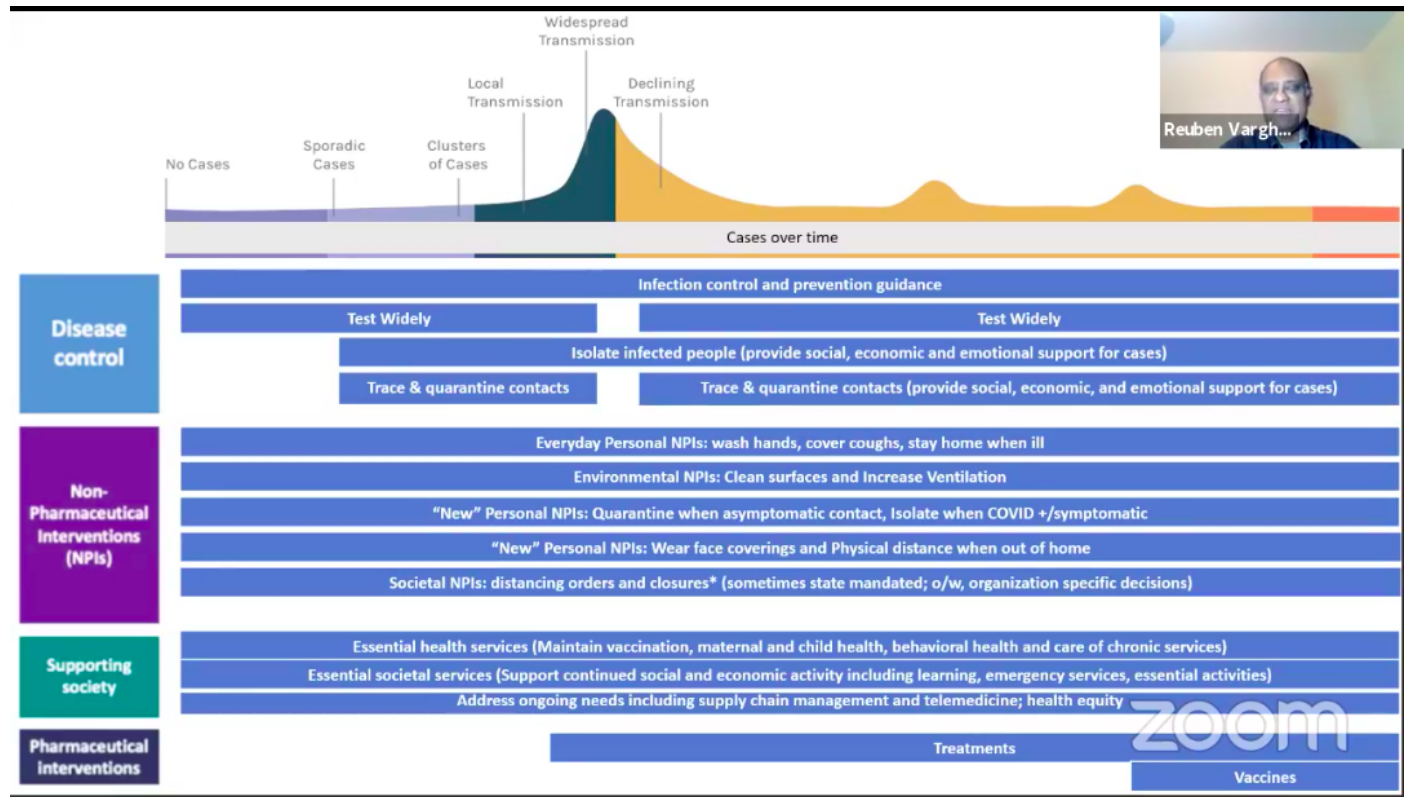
Widespread Transmission

Local Transmission

Declining Transmission

Reuben Vargh...

No Cases

Sporadic Cases

Clusters of Cases

Cases over time

Disease control

Infection control and prevention guidance

Test Widely

Test Widely

Isolate infected people (provide social, economic and emotional support for cases)

Trace & quarantine contacts

Trace & quarantine contacts (provide social, economic, and emotional support for cases)

Non-Pharmaceutical Interventions (NPIs)

Everyday Personal NPIs: wash hands, cover coughs, stay home when ill

Environmental NPIs: Clean surfaces and Increase Ventilation

"New" Personal NPIs: Quarantine when asymptomatic contact, Isolate when COVID +/symptomatic

"New" Personal NPIs: Wear face coverings and Physical distance when out of home

Societal NPIs: distancing orders and closures* (sometimes state mandated; o/w, organization specific decisions)

Supporting society

Essential health services (Maintain vaccination, maternal and child health, behavioral health and care of chronic services)

Essential societal services (Support continued social and economic activity including learning, emergency services, essential activities)

Address ongoing needs including supply chain management and telemedicine; health equity

Pharmaceutical interventions

Treatments

Vaccines

zoom